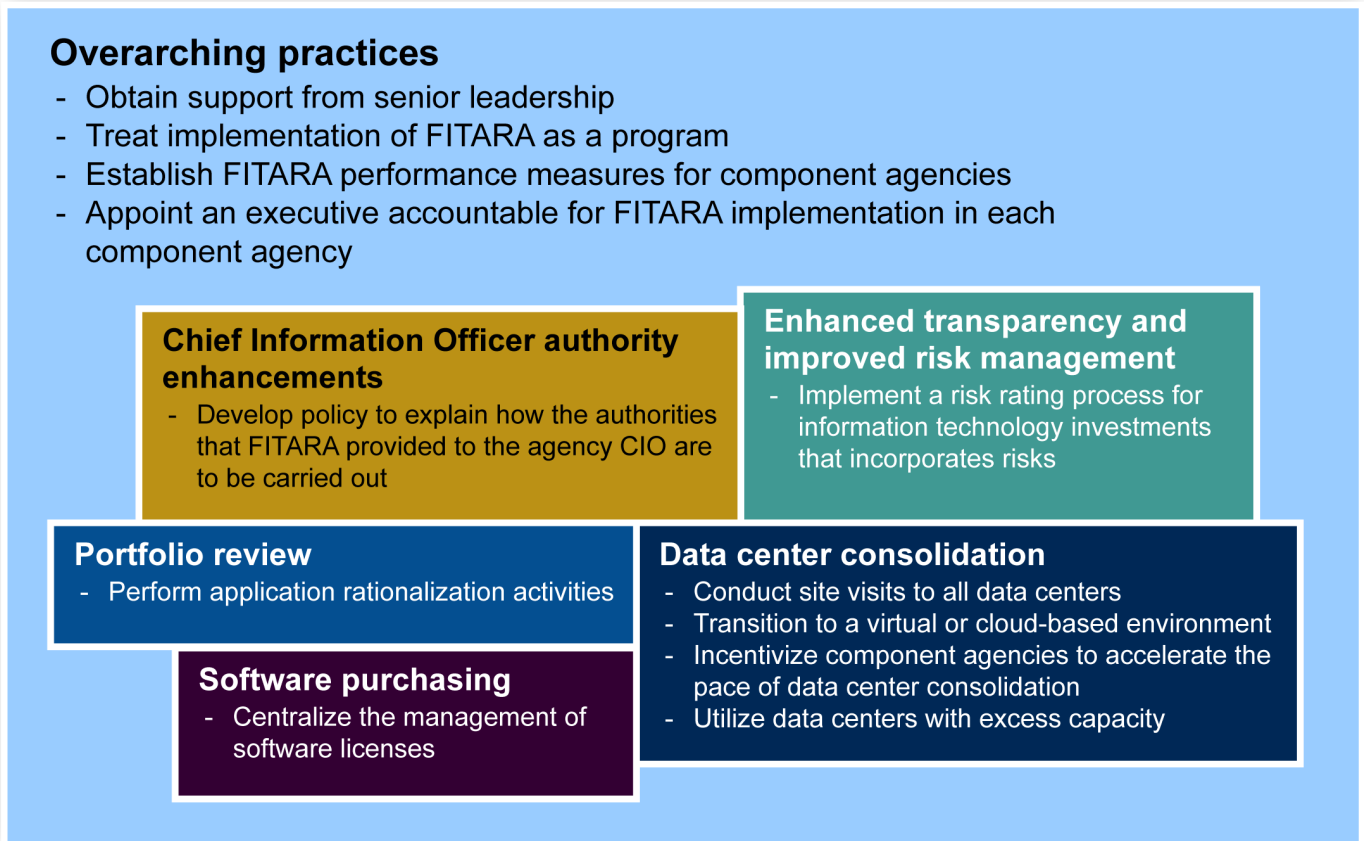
Overarching practices

- Obtain support from senior leadership
- Treat implementation of FITARA as a program
- Establish FITARA performance measures for component agencies
- Appoint an executive accountable for FITARA implementation in each component agency

Chief Information Officer authority enhancements

- Develop policy to explain how the authorities that FITARA provided to the agency CIO are to be carried out

Enhanced transparency and improved risk management

- Implement a risk rating process for information technology investments that incorporates risks

Portfolio review

- Perform application rationalization activities

Data center consolidation

- Conduct site visits to all data centers
- Transition to a virtual or cloud-based environment
- Incentivize component agencies to accelerate the pace of data center consolidation
- Utilize data centers with excess capacity

Software purchasing

- Centralize the management of software licenses